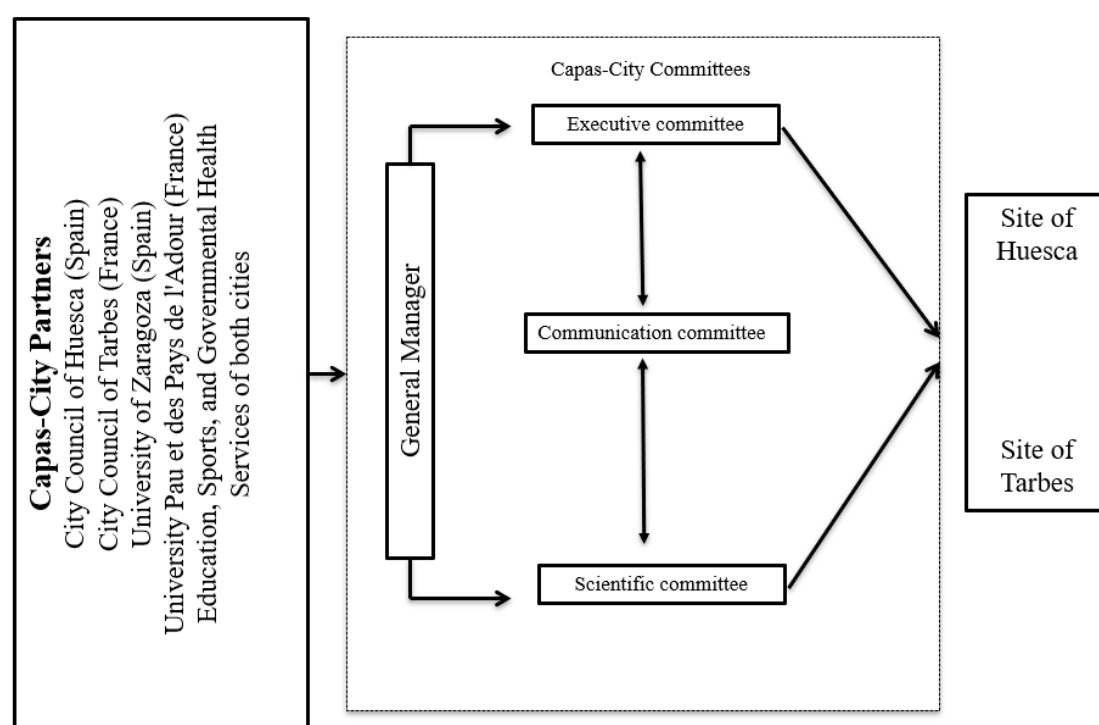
Capas-City Partners
City Council of Huesca (Spain)
City Council of Tarbes (France)
University of Zaragoza (Spain)
University Pau et des Pays de l'Adour (France)
Education, Sports, and Governmental Health Services of both cities

Capas-City Committees

General Manager

Executive committee

Communication committee

Scientific committee

Site of Huesca

Site of Tarbes